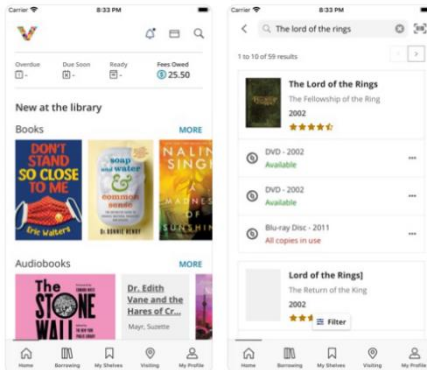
Carrier
8:33 PM

Overdue
-
Due Soon
-
Ready
-
Fees Owed
$ 25.50

New at the library

Books
MORE

DON'T STAND SO CLOSE TO ME
Eric Walters

soap and water & common sense
Dr BONNIE HENRY

NALINI SINGH
A MADNESS OF SUNSHINE

Audiobooks
MORE

THE STONE WALL

Dr. Edith Vane and the Hares of Cr...
Mayr, Suzette

Home
Borrowing
My Shelves
Visiting
My Profile

Carrier
8:33 PM

The lord of the rings

1 to 10 of 59 results

The Lord of the Rings
The Fellowship of the Ring
2002

DVD - 2002
Available

DVD - 2002
Available

Blu-ray Disc - 2011
All copies in use

Lord of the Rings]
The Return of the King
2002

Filter

Home
Borrowing
My Shelves
Visiting
My Profile